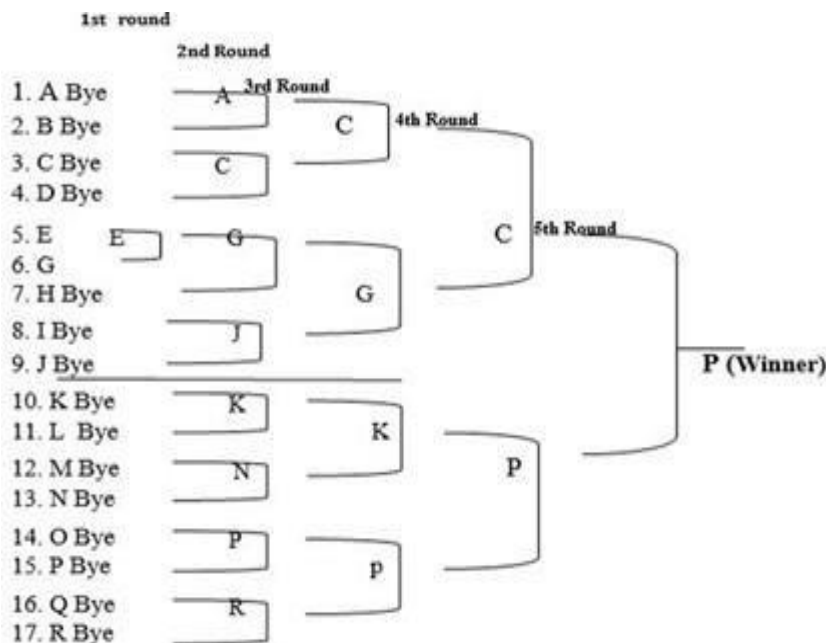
1st round

2nd Round

3rd Round

4th Round

5th Round

1. A Bye
2. B Bye
3. C Bye
4. D Bye
5. E
6. G
7. H Bye
8. I Bye
9. J Bye
10. K Bye
11. L Bye
12. M Bye
13. N Bye
14. O Bye
15. P Bye
16. Q Bye
17. R Bye

E

A
C
G
J
K
N
P
R

C
G
K
p

C
P

P (Winner)